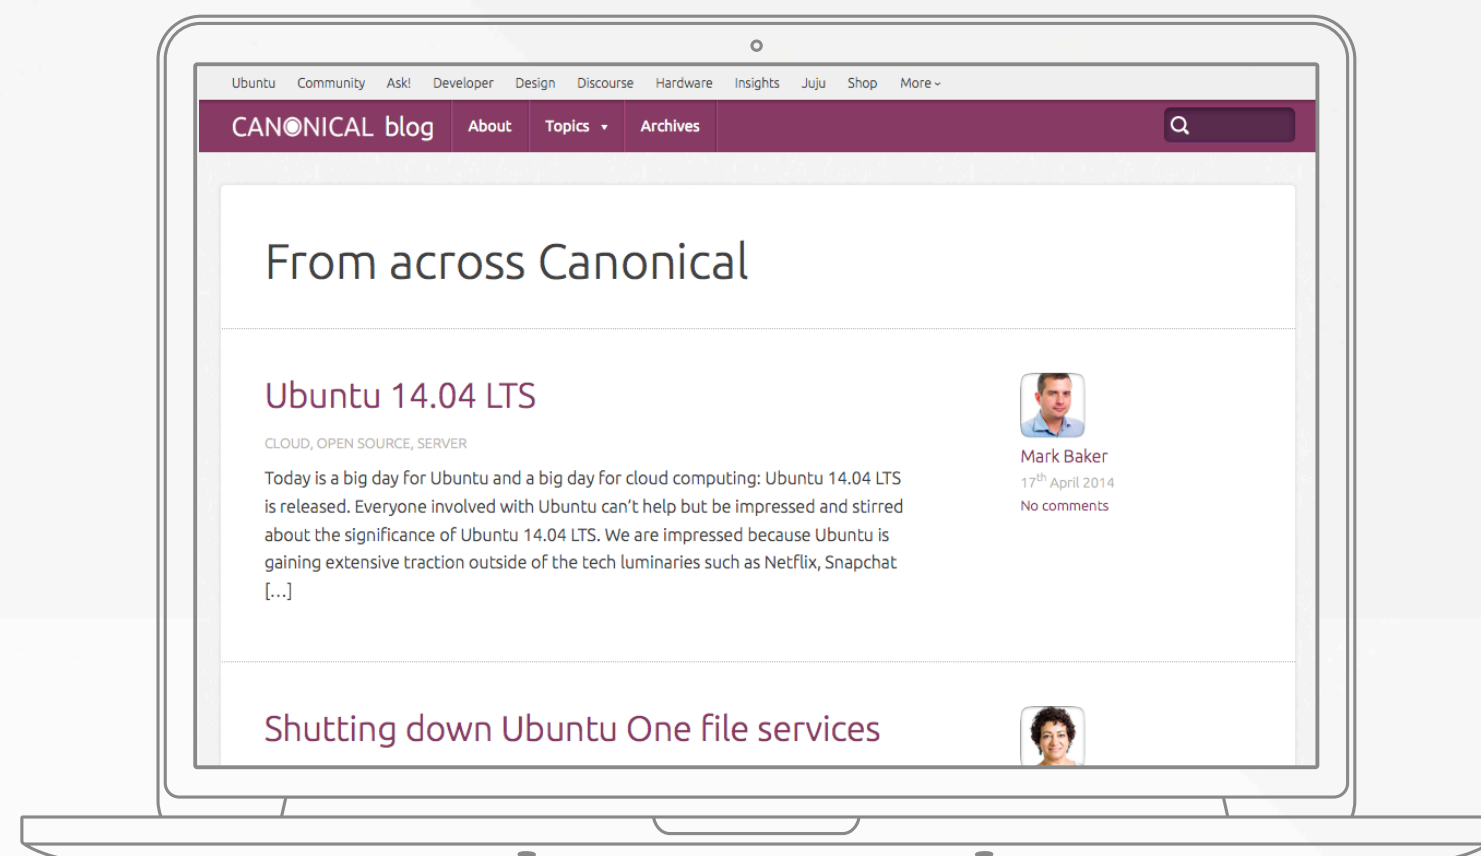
Ubuntu Community Ask! Developer Design Discourse Hardware Insights Juju Shop More

CANONICAL blog About Topics Archives

From across Canonical

Ubuntu 14.04 LTS

CLOUD, OPEN SOURCE, SERVER

Today is a big day for Ubuntu and a big day for cloud computing: Ubuntu 14.04 LTS is released. Everyone involved with Ubuntu can't help but be impressed and stirred about the significance of Ubuntu 14.04 LTS. We are impressed because Ubuntu is gaining extensive traction outside of the tech luminaries such as Netflix, Snapchat [...]

Mark Baker
17$^{th}$ April 2014
No comments

Shutting down Ubuntu One file services